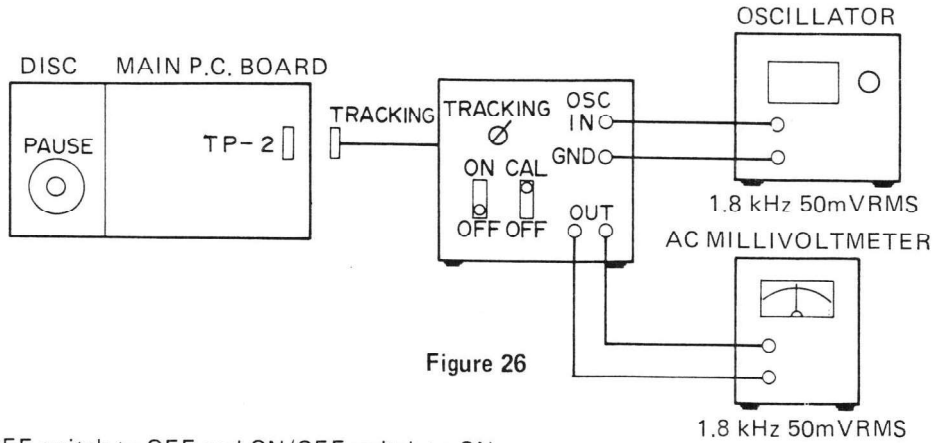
OSCILLATOR

DISC

MAIN P.C. BOARD

PAUSE

TP-2

TRACKING

TRACKING

OSC IN

GND

ON CAL

OFF OFF

OUT

1.8 kHz 50mVRMS

AC MILLIVOLTMETER

Figure 26

1.8 kHz 50mVRMS

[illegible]FF switch to OFF and ON/OFF switch to ON.